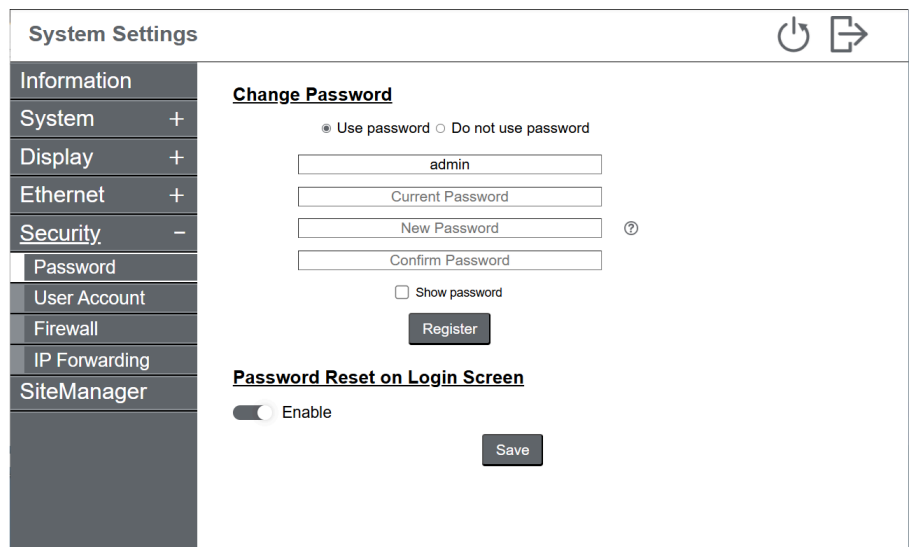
System Settings

Information
System +
Display +
Ethernet +
Security −
Password
User Account
Firewall
IP Forwarding
SiteManager

Change Password

◉ Use password ○ Do not use password

admin

Current Password

New Password ⑦

Confirm Password

☐ Show password

Register

Password Reset on Login Screen

Enable

Save